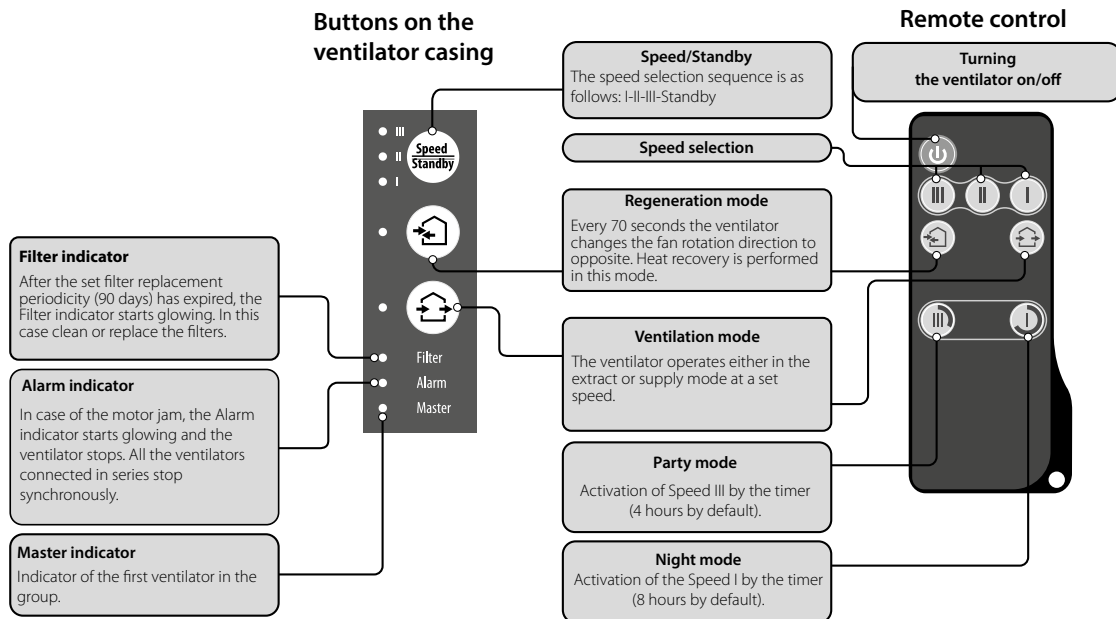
Buttons on the ventilator casing

Remote control

Speed/Standby
The speed selection sequence is as follows: I-II-III-Standby

Turning the ventilator on/off

III
II
I
Speed
Standby

Speed selection

Regeneration mode
Every 70 seconds the ventilator changes the fan rotation direction to opposite. Heat recovery is performed in this mode.

Filter indicator
After the set filter replacement periodicity (90 days) has expired, the Filter indicator starts glowing. In this case clean or replace the filters.

Ventilation mode
The ventilator operates either in the extract or supply mode at a set speed.

Filter
Alarm
Master

Alarm indicator
In case of the motor jam, the Alarm indicator starts glowing and the ventilator stops. All the ventilators connected in series stop synchronously.

Party mode
Activation of Speed III by the timer (4 hours by default).

Master indicator
Indicator of the first ventilator in the group.

Night mode
Activation of the Speed I by the timer (8 hours by default).

III
II
I
III
I